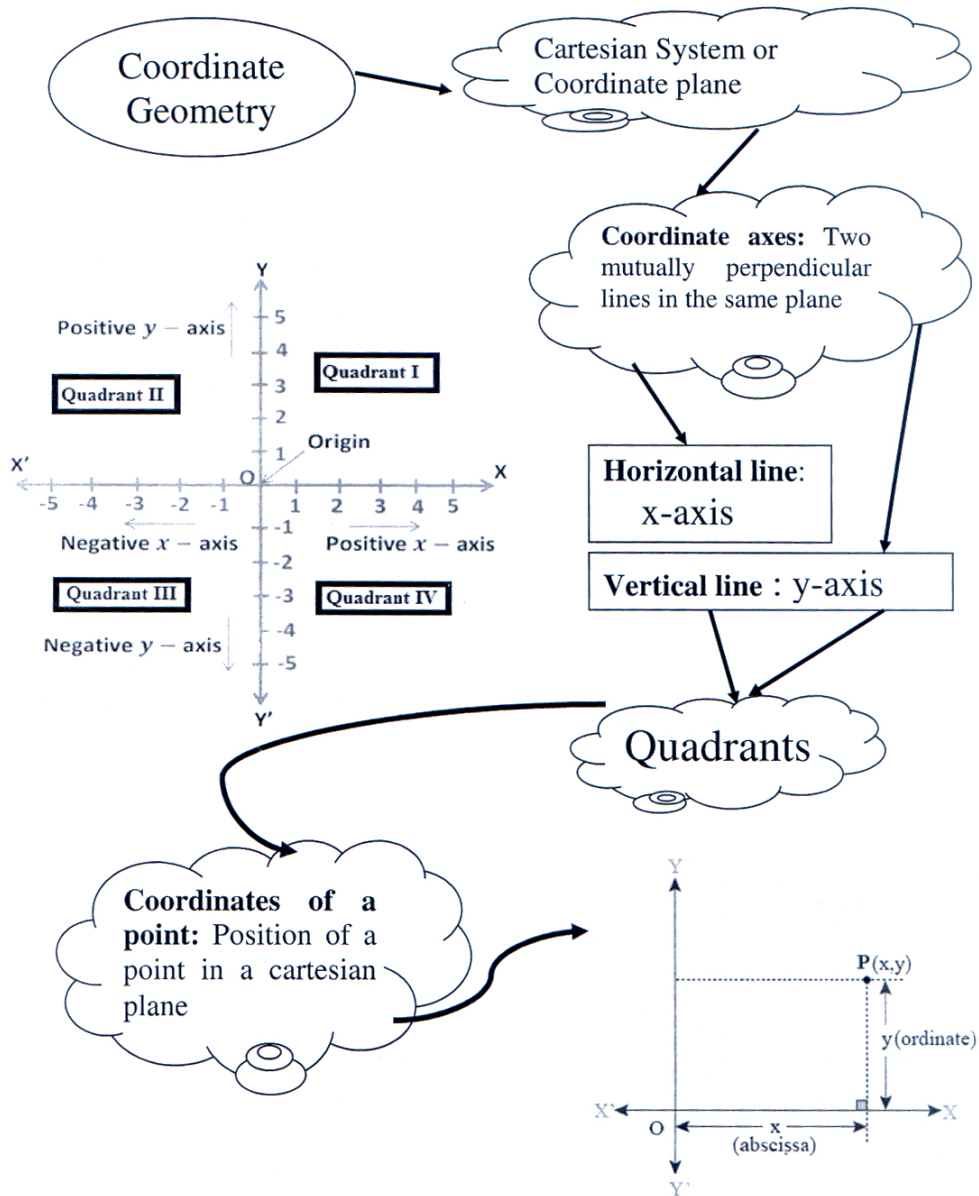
Coordinate Geometry

Cartesian System or Coordinate plane

Coordinate axes: Two mutually perpendicular lines in the same plane

Y

Positive $y$ − axis

5
4
3
2
1

Quadrant I

Quadrant II

Origin

X'

O

X

-5 -4 -3 -2 -1

1 2 3 4 5

-1
-2
-3
-4
-5

Negative $x$ − axis

Positive $x$ − axis

Quadrant III

Quadrant IV

Negative $y$ − axis

Y'

Horizontal line: x-axis

Vertical line : y-axis

Quadrants

Coordinates of a point: Position of a point in a cartesian plane

Y

P(x,y)

y(ordinate)

X'

X

O

x (abscissa)

Y'